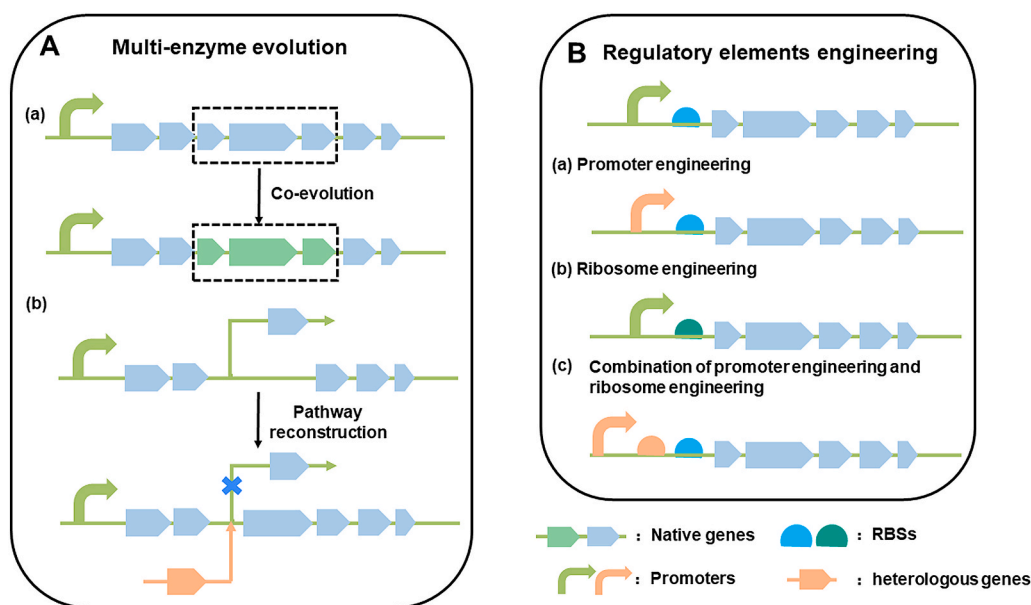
A Multi-enzyme evolution

(a)

Co-evolution

(b)

Pathway reconstruction

B Regulatory elements engineering

(a) Promoter engineering

(b) Ribosome engineering

(c) Combination of promoter engineering and ribosome engineering

: Native genes

: RBSs

: Promoters

: heterologous genes